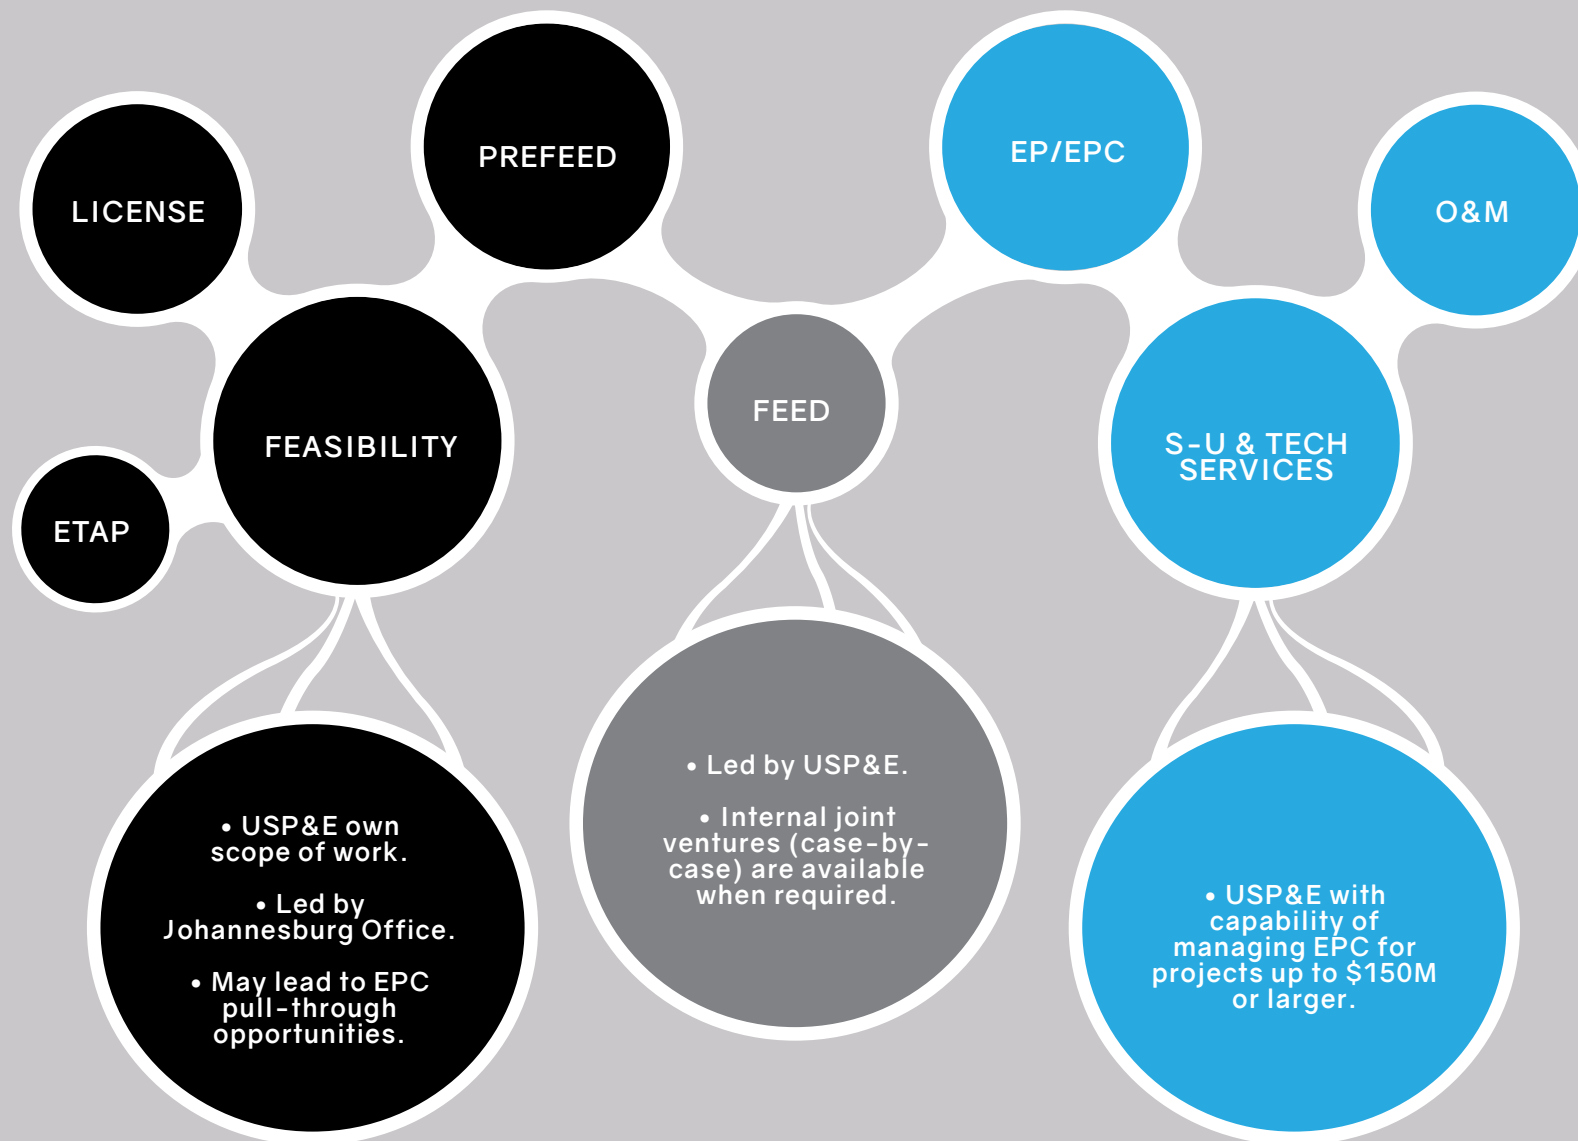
LICENSE

PREFEED

EP/EPC

O&M

ETAP

FEASIBILITY

FEED

S-U & TECH SERVICES

• USP&E own scope of work.

• Led by Johannesburg Office.

• May lead to EPC pull-through opportunities.

• Led by USP&E.

• Internal joint ventures (case-by-case) are available when required.

• USP&E with capability of managing EPC for projects up to $150M or larger.